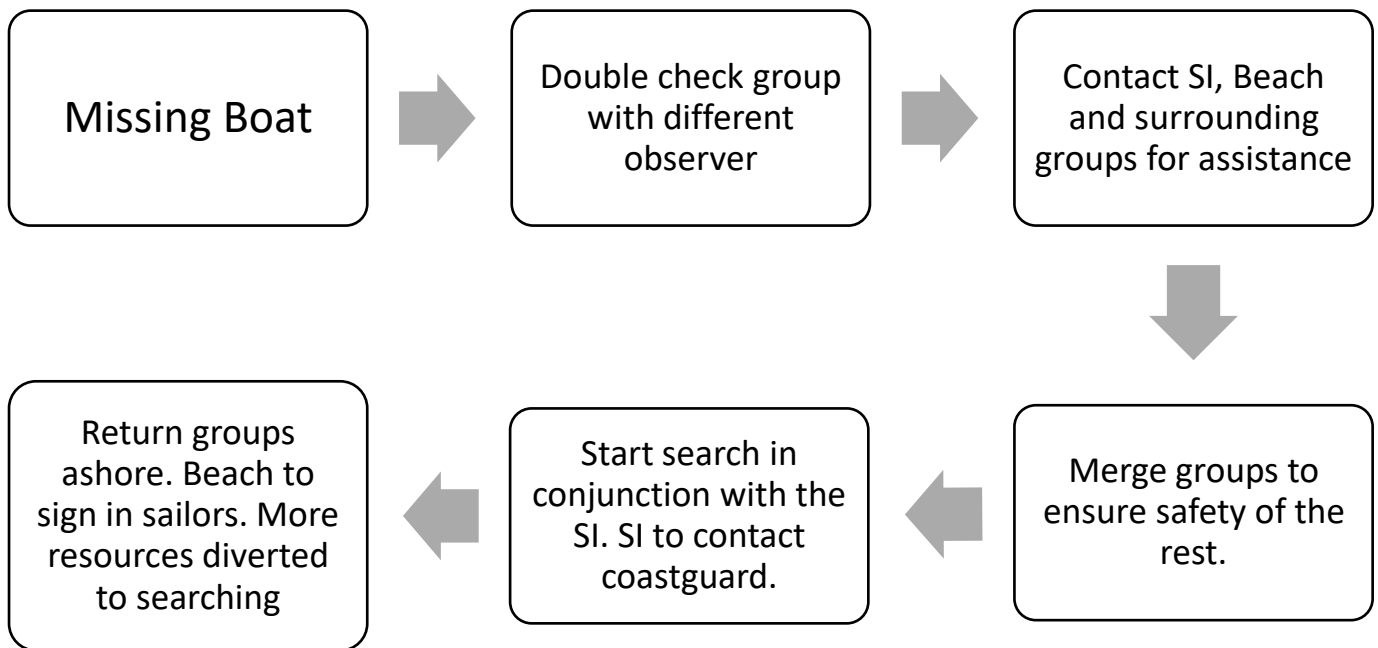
Missing Boat

Double check group with different observer

Contact SI, Beach and surrounding groups for assistance

Merge groups to ensure safety of the rest.

Start search in conjunction with the SI. SI to contact coastguard.

Return groups ashore. Beach to sign in sailors. More resources diverted to searching